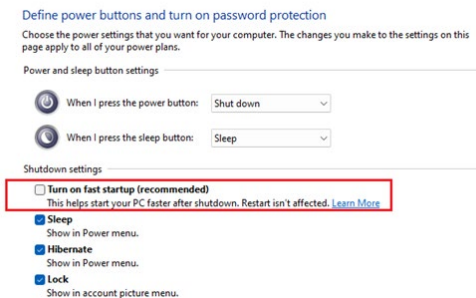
Define power buttons and turn on password protection

Choose the power settings that you want for your computer. The changes you make to the settings on this page apply to all of your power plans.

Power and sleep button settings

When I press the power button: Shut down

When I press the sleep button: Sleep

Shutdown settings

Turn on fast startup (recommended)
This helps start your PC faster after shutdown. Restart isn't affected. Learn More

Sleep
Show in Power menu.

Hibernate
Show in Power menu.

Lock
Show in account picture menu.